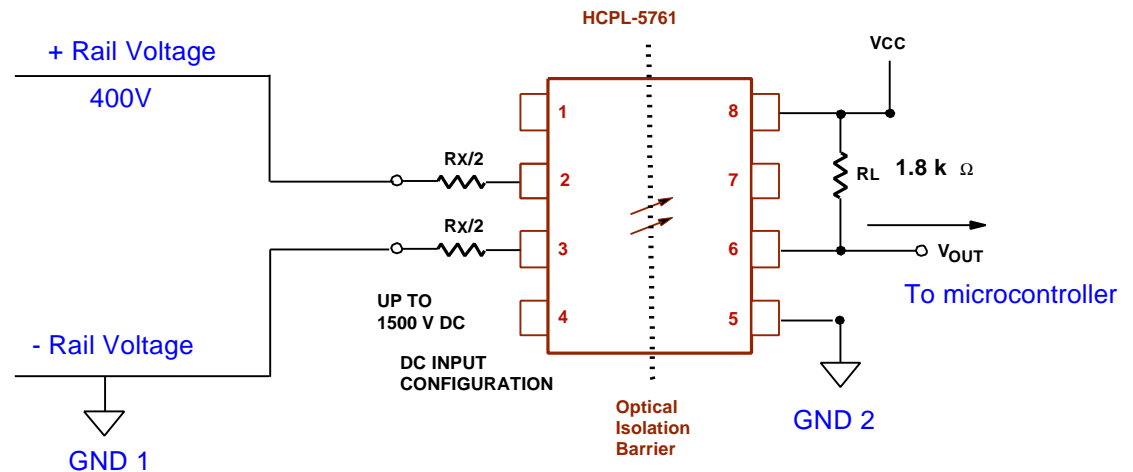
HCPL-5761

+ Rail Voltage

400V

VCC

1

2

3

4

8

7

6

5

RX/2

RX/2

RL

1.8 k Ω

$V_{OUT}$

To microcontroller

UP TO
1500 V DC

DC INPUT
CONFIGURATION

- Rail Voltage

GND 1

Optical
Isolation
Barrier

GND 2